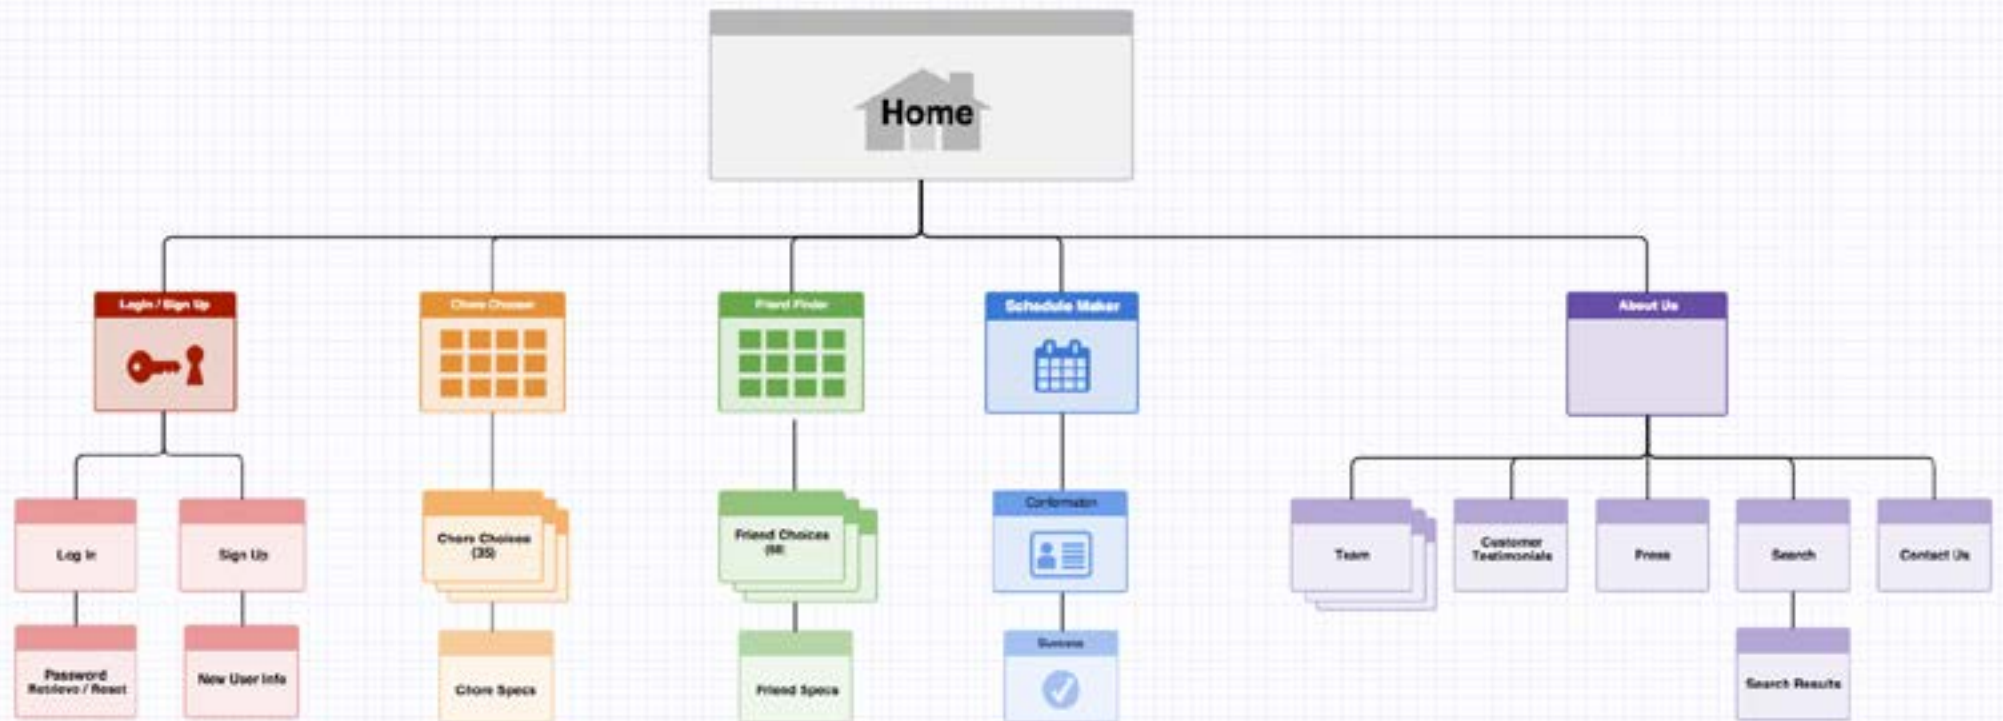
Home

Login / Sign Up

Log In

Password Retrieve / Reset

Sign Up

New User Info

Chore Chooser

Chore Choices (35)

Chore Specs

Friend Finder

Friend Choices (66)

Friend Specs

Schedule Maker

Conformation

Success

About Us

Team

Customer Testimonials

Press

Search

Search Results

Contact Us